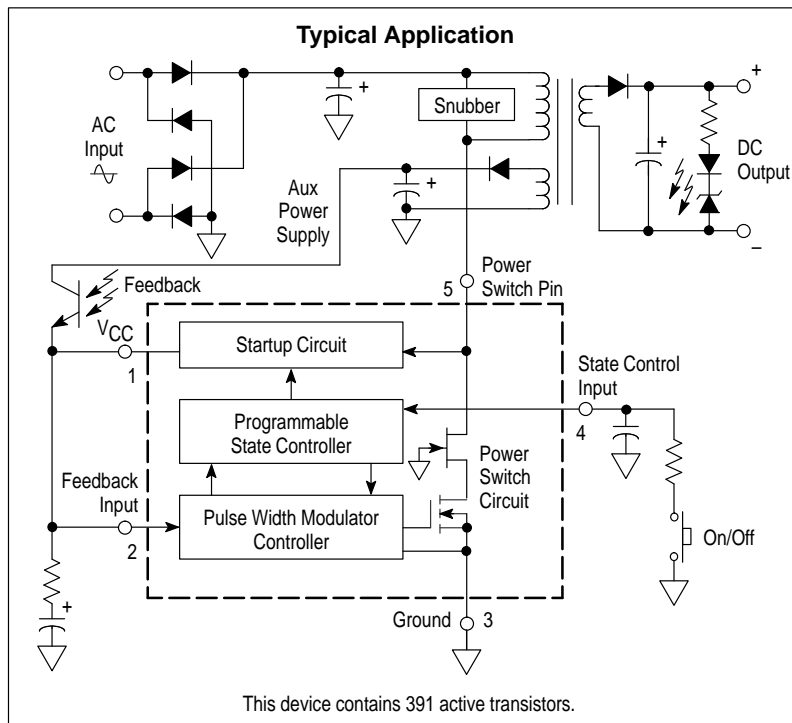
Typical Application

AC Input

+

Snubber

+

DC Output

–

Aux Power Supply

+

Feedback

5

Power Switch Pin

$V_{CC}$

1

Startup Circuit

State Control Input

Programmable State Controller

4

Power Switch Circuit

Feedback Input

2

Pulse Width Modulator Controller

On/Off

+

Ground

3

This device contains 391 active transistors.